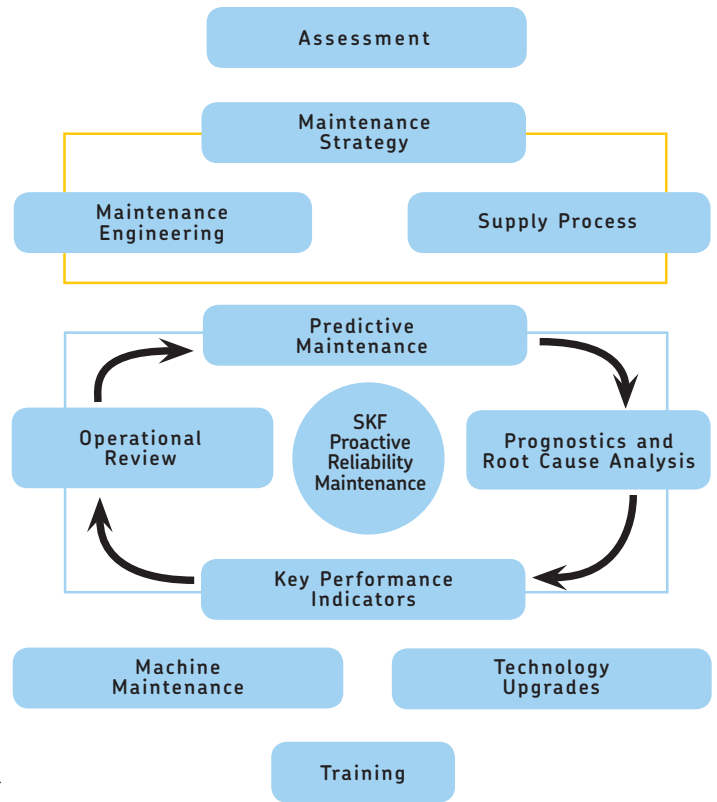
Assessment

Maintenance Strategy

Maintenance Engineering

Supply Process

Predictive Maintenance

Operational Review

SKF Proactive Reliability Maintenance

Prognostics and Root Cause Analysis

Key Performance Indicators

Machine Maintenance

Technology Upgrades

Training